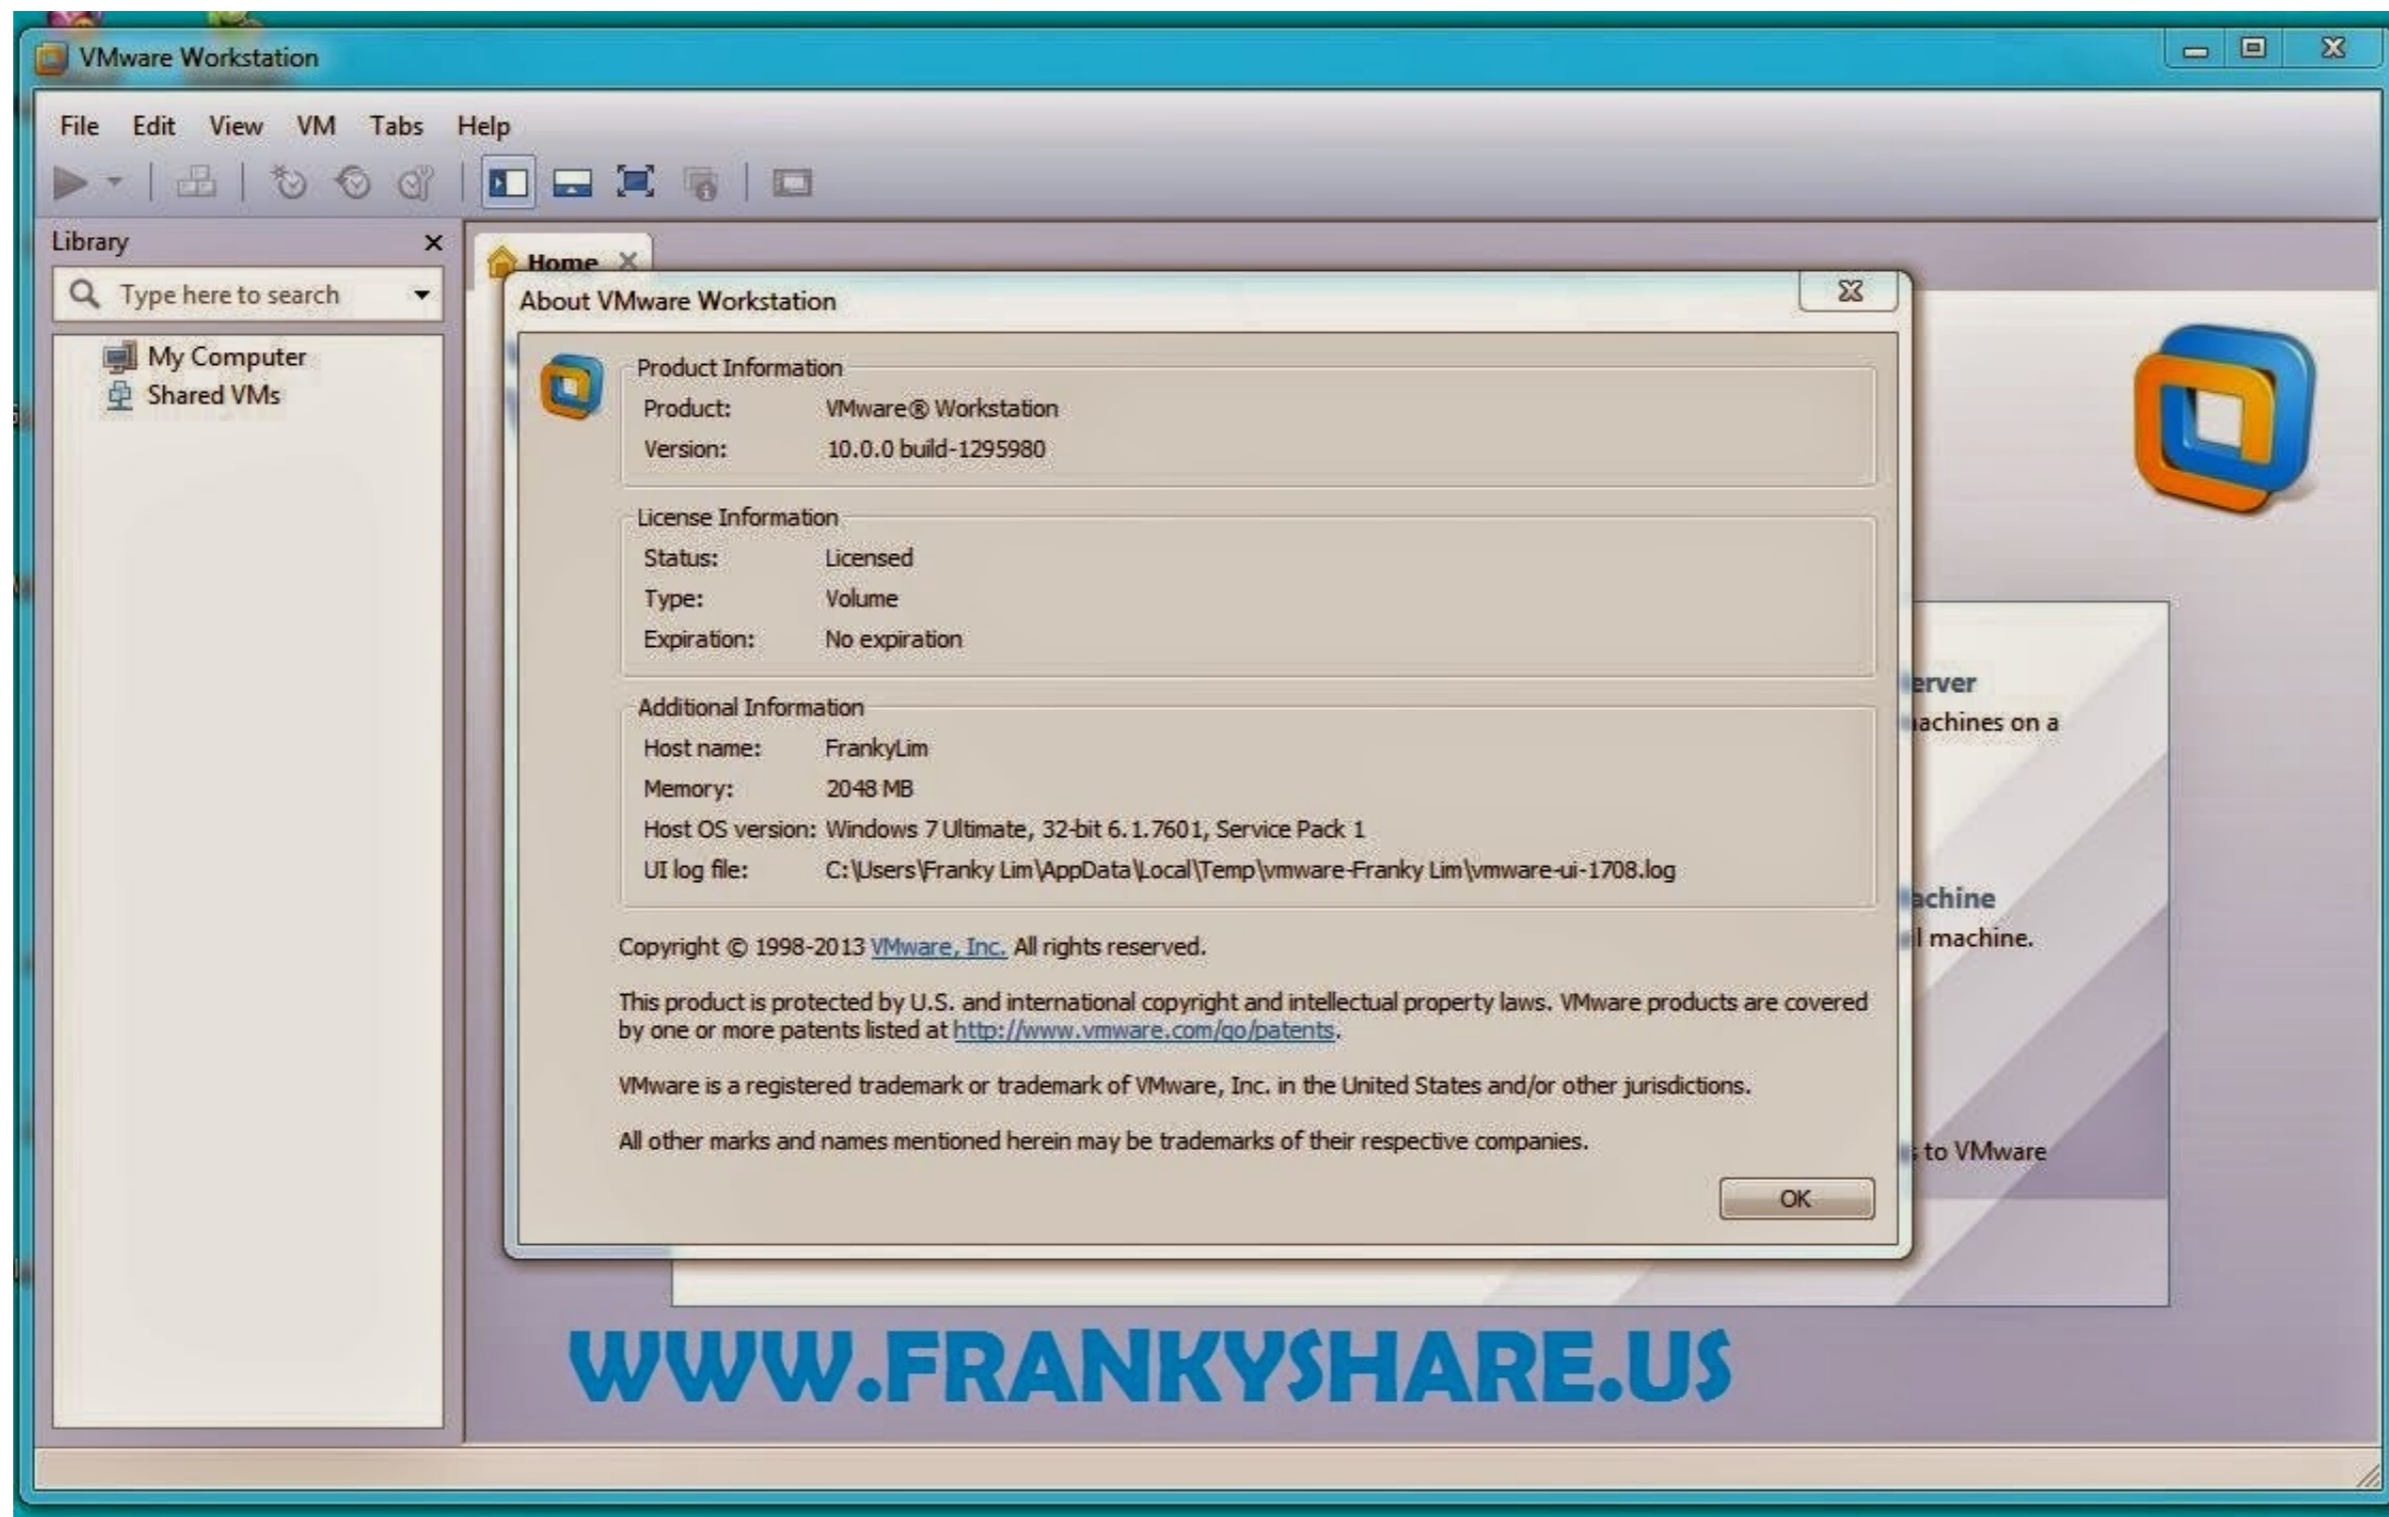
VMware Workstation

File Edit View VM Tabs Help

Library

Type here to search

My Computer
Shared VMs

Home

About VMware Workstation

Product Information
Product: VMware® Workstation
Version: 10.0.0 build-1295980

License Information
Status: Licensed
Type: Volume
Expiration: No expiration

Additional Information
Host name: FrankyLim
Memory: 2048 MB
Host OS version: Windows 7 Ultimate, 32-bit 6.1.7601, Service Pack 1
UI log file: C:\Users\Franky Lim\AppData\Local\Temp\vmware-Franky Lim\vmware-ui-1708.log

Copyright © 1998-2013 VMware, Inc. All rights reserved.

This product is protected by U.S. and international copyright and intellectual property laws. VMware products are covered by one or more patents listed at http://www.vmware.com/go/patents.

VMware is a registered trademark or trademark of VMware, Inc. in the United States and/or other jurisdictions.

All other marks and names mentioned herein may be trademarks of their respective companies.

OK

erver
achines on a

achine
l machine.

to VMware

WWW.FRANKYSHARE.US